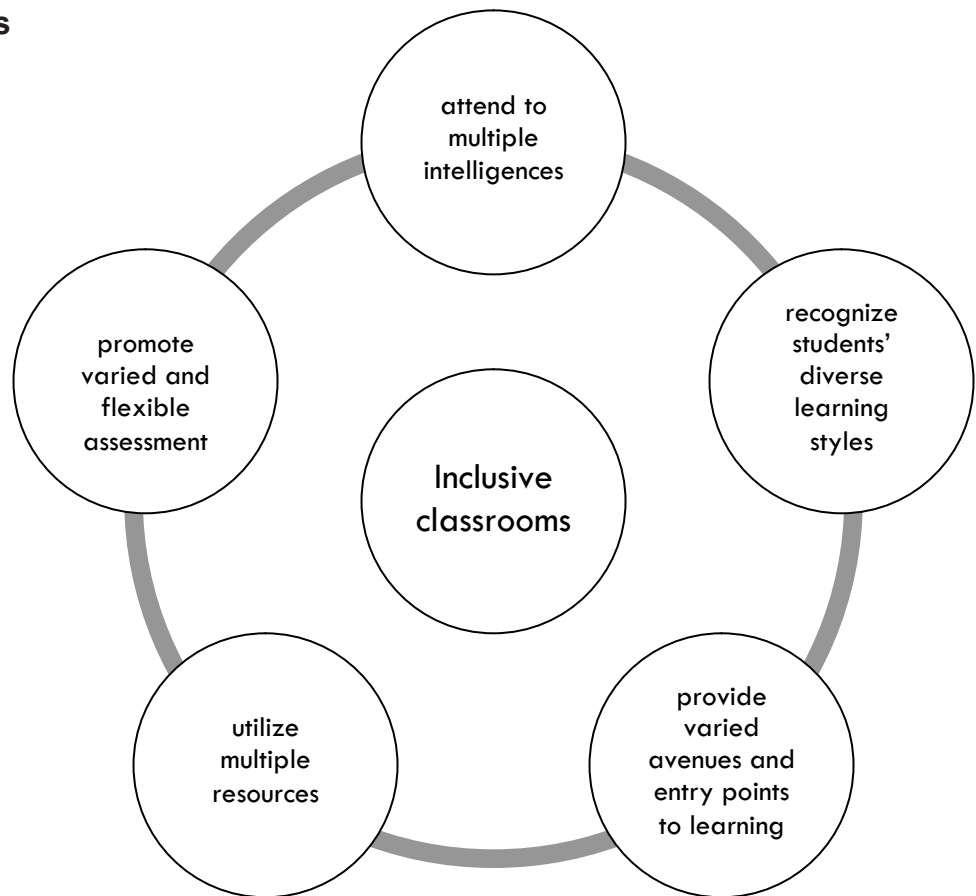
s

attend to multiple intelligences

recognize students' diverse learning styles

promote varied and flexible assessment

Inclusive classrooms

utilize multiple resources

provide varied avenues and entry points to learning